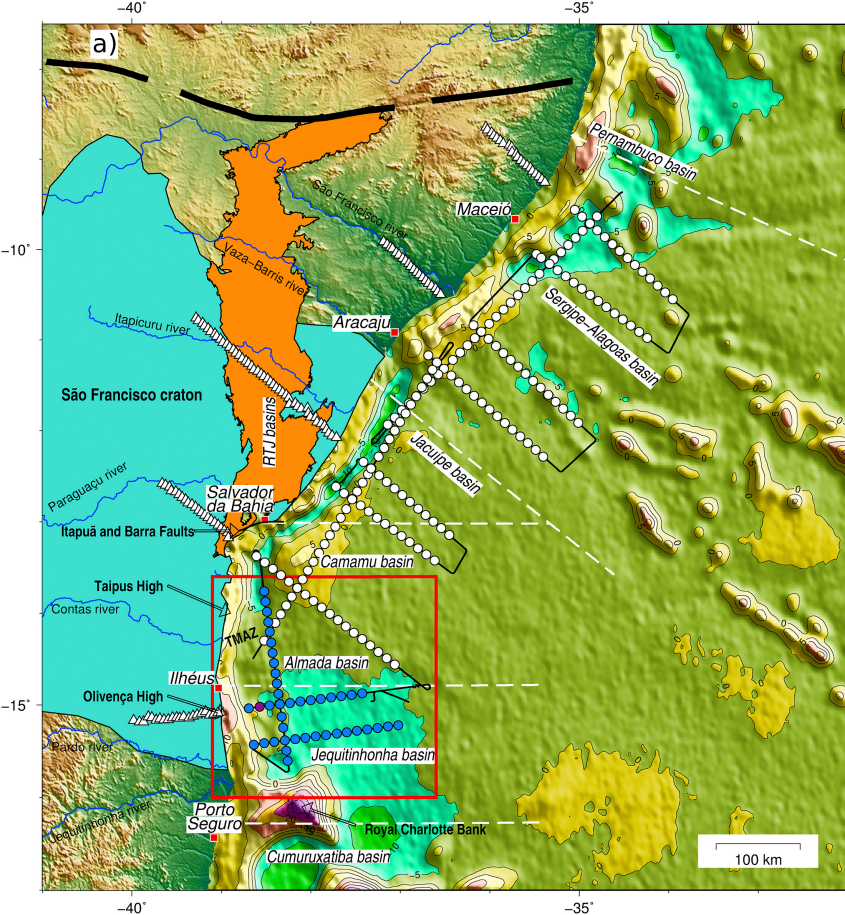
−40°
−35°
a)
Pernambuco basin
Maceió
São Francisco river
−10°
Vaza–Barris river
Itapicuru river
Aracaju
Sergipe–Alagoas basin
São Francisco craton
RTJ basins
Jacuípe basin
Paraguaçu river
Salvador da Bahia
Itapuã and Barra Faults
Camamu basin
Taipus High
Contas river
TMAZ
Almada basin
Ilhéus
−15°
Olivença High
Pardo river
Jequitinhonha basin
Jequitinhonha river
Porto Seguro
Royal Charlotte Bank
Cumuruxatiba basin
100 km
−40°
−35°